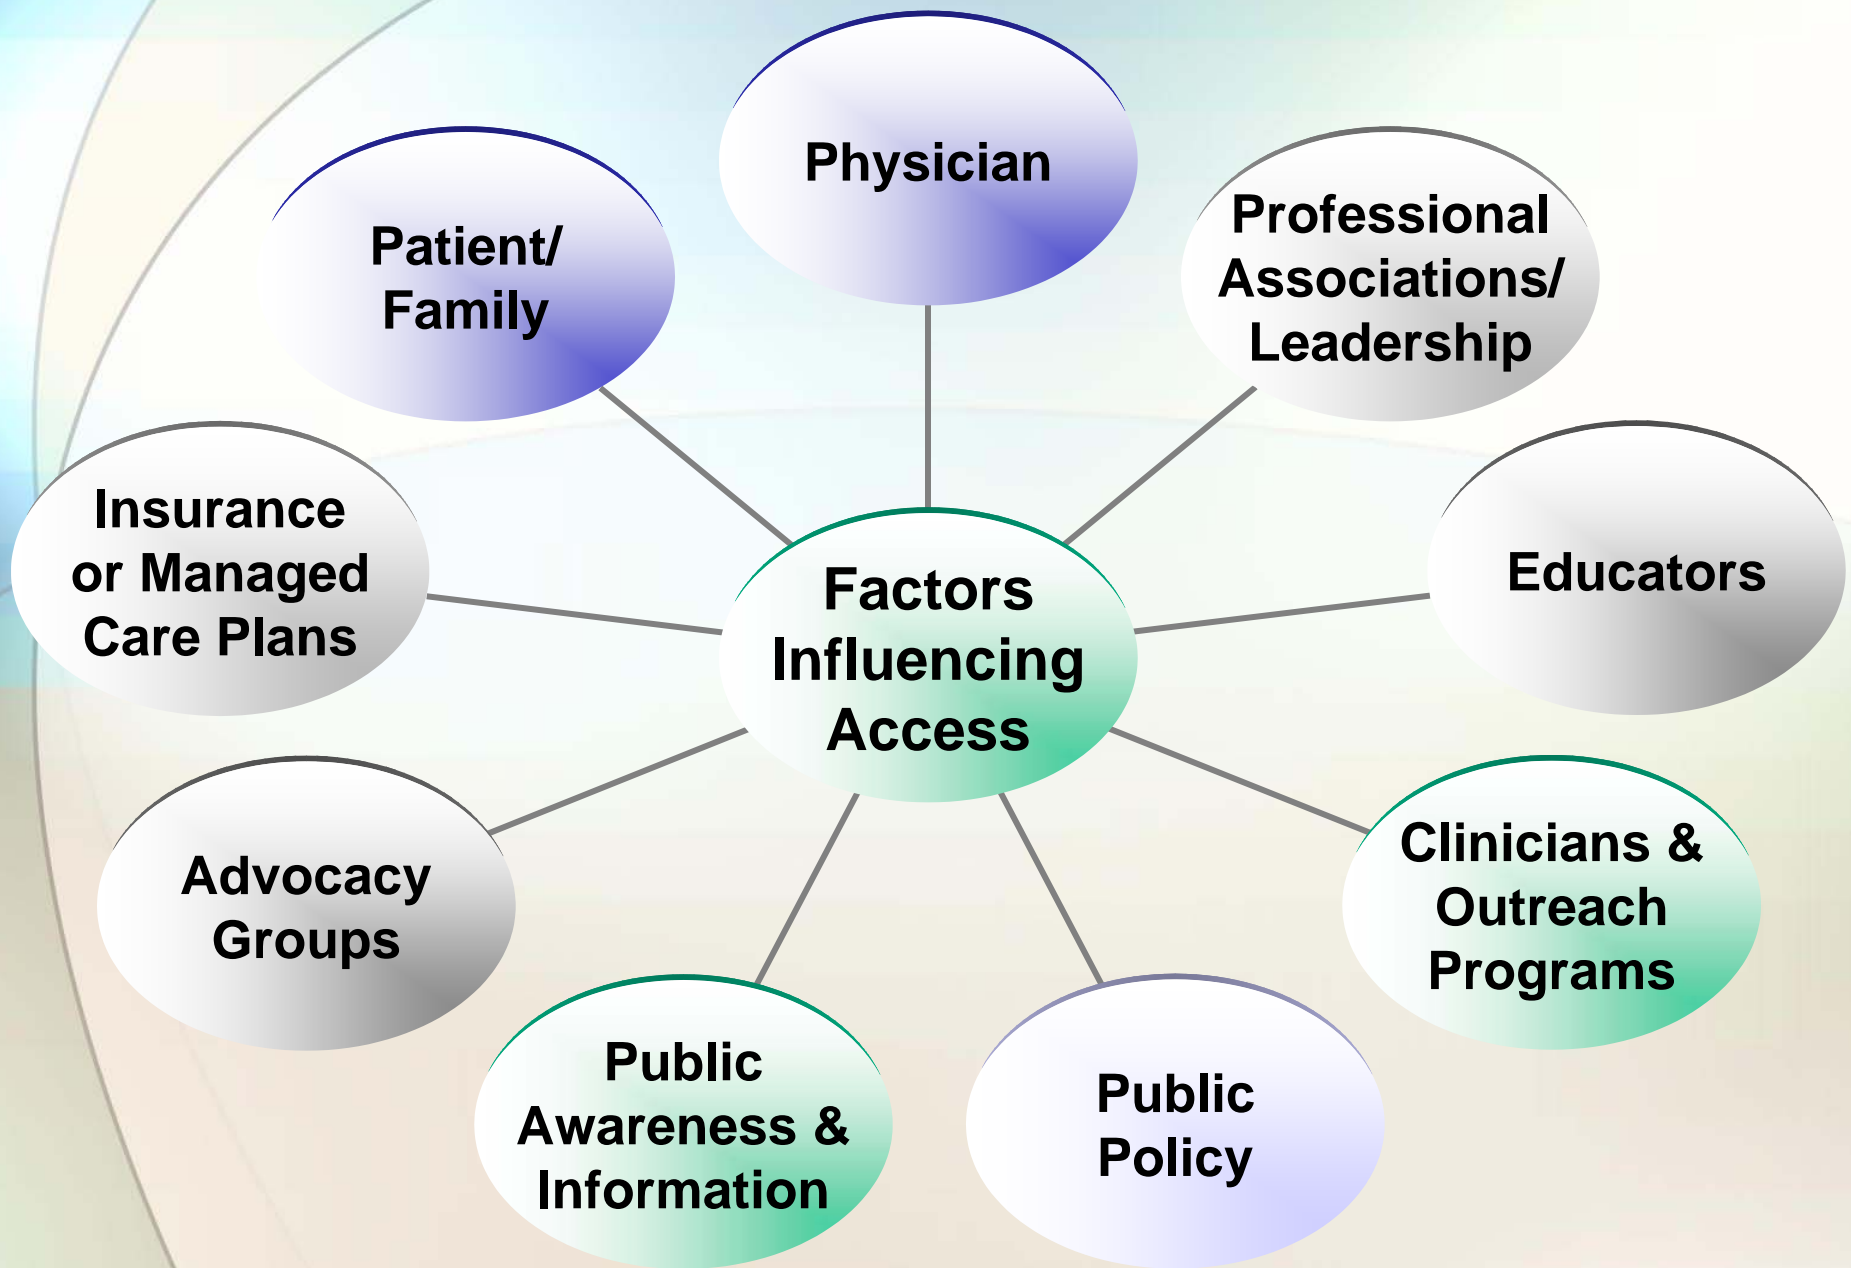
Physician

Patient/ Family

Professional Associations/ Leadership

Insurance or Managed Care Plans

Factors Influencing Access

Educators

Advocacy Groups

Clinicians & Outreach Programs

Public Awareness & Information

Public Policy